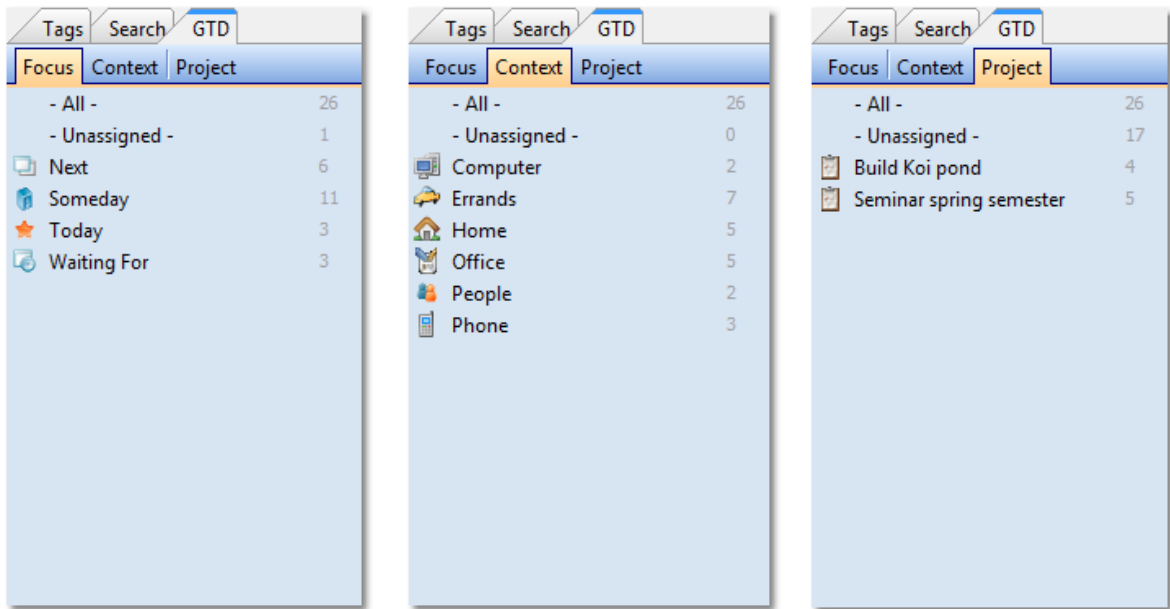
Tags Search GTD

Focus Context Project

- All - 26
- Unassigned - 1
Next 6
Someday 11
Today 3
Waiting For 3

Tags Search GTD

Focus Context Project

- All - 26
- Unassigned - 0
Computer 2
Errands 7
Home 5
Office 5
People 2
Phone 3

Tags Search GTD

Focus Context Project

- All - 26
- Unassigned - 17
Build Koi pond 4
Seminar spring semester 5